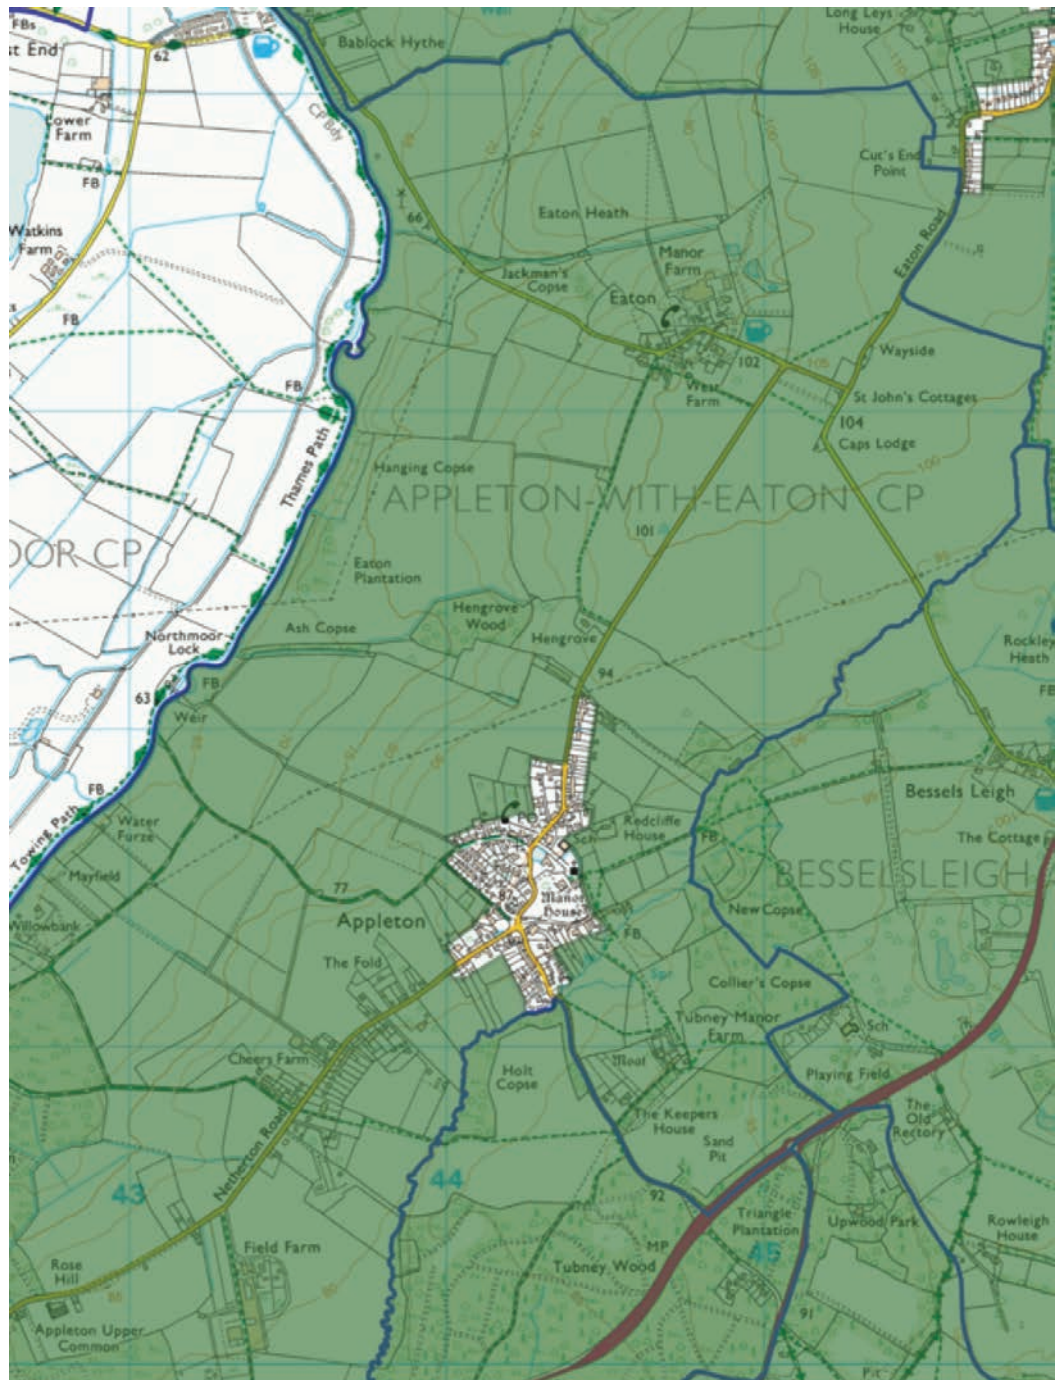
FBs
t End
62
Bablock Hythe
Long Leys House
Lower Farm
FB
CP Bdy
Cut's End Point
Watkins Farm
66
Eaton Heath
Eaton Road
FB
Jackman's Copse
Manor Farm
Eaton
Wayside
FB
102
West Farm
St John's Cottages
104
Caps Lodge
Thames Path
Hanging Copse
APPLETON-WITH-EATON CP
101
OOR CP
Eaton Plantation
Hengrove Wood
Ash Copse
Hengrove
Northmoor Lock
Rockley Heath
94
63
FB
FB
Weir
Bessels Leigh
Towing Path
FB
Water Furze
Redcliffe House
Sch
FB
The Cottage
BESSELSLEIGH
Mayfield
77
Manor House
Willowbank
Appleton
New Copse
FB
The Fold
Collier's Copse
Tubney Manor Farm
Sch
Cheers Farm
Moat
Playing Field
Holt Copse
The Keepers House
The Old Rectory
Netherton Road
Sand Pit
43
44
92
Triangle Plantation
Upwood Park
Rowleigh House
Field Farm
MP
45
Rose Hill
Tubney Wood
91
Appleton Upper Common